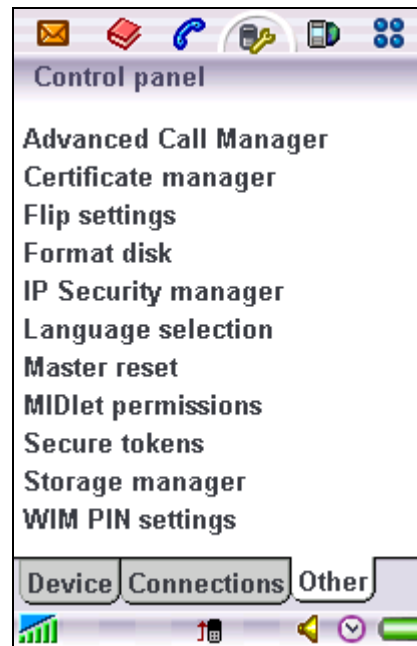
Control panel

Advanced Call Manager
Certificate manager
Flip settings
Format disk
IP Security manager
Language selection
Master reset
MIDlet permissions
Secure tokens
Storage manager
WIM PIN settings

Device | Connections | Other